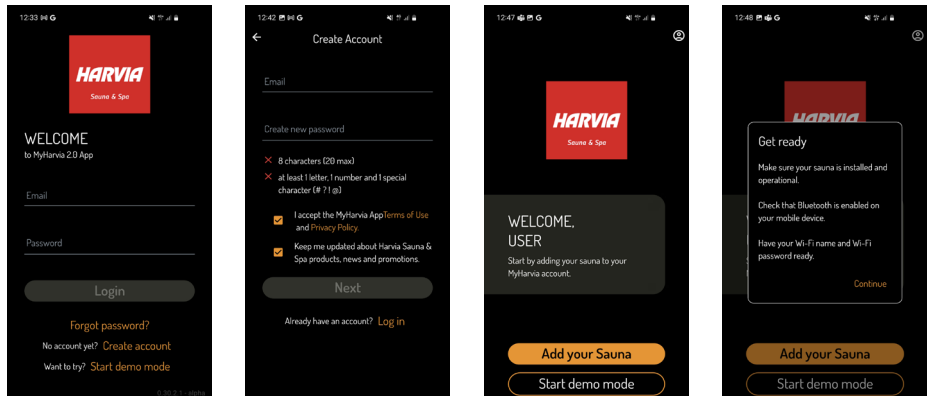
12:33 G

HARVIA
Sauna & Spa

WELCOME
to MyHarvia 2.0 App

Email

Password

Login

Forgot password?

No account yet? Create account

Want to try? Start demo mode

0.20.2.1 - alpha

12:42 G

Create Account

Email

Create new password

8 characters (20 max)

at least 1 letter, 1 number and 1 special character (# ? ! @)

I accept the MyHarvia AppTerms of Use and Privacy Policy.

Keep me updated about Harvia Sauna & Spa products, news and promotions.

Next

Already have an account? Log in

12:47 G

HARVIA
Sauna & Spa

WELCOME, USER

Start by adding your sauna to your MyHarvia account.

Add your Sauna

Start demo mode

12:48 G

HARVIA

Get ready

Make sure your sauna is installed and operational.

Check that Bluetooth is enabled on your mobile device.

Have your Wi-Fi name and Wi-Fi password ready.

Continue

Add your Sauna

Start demo mode